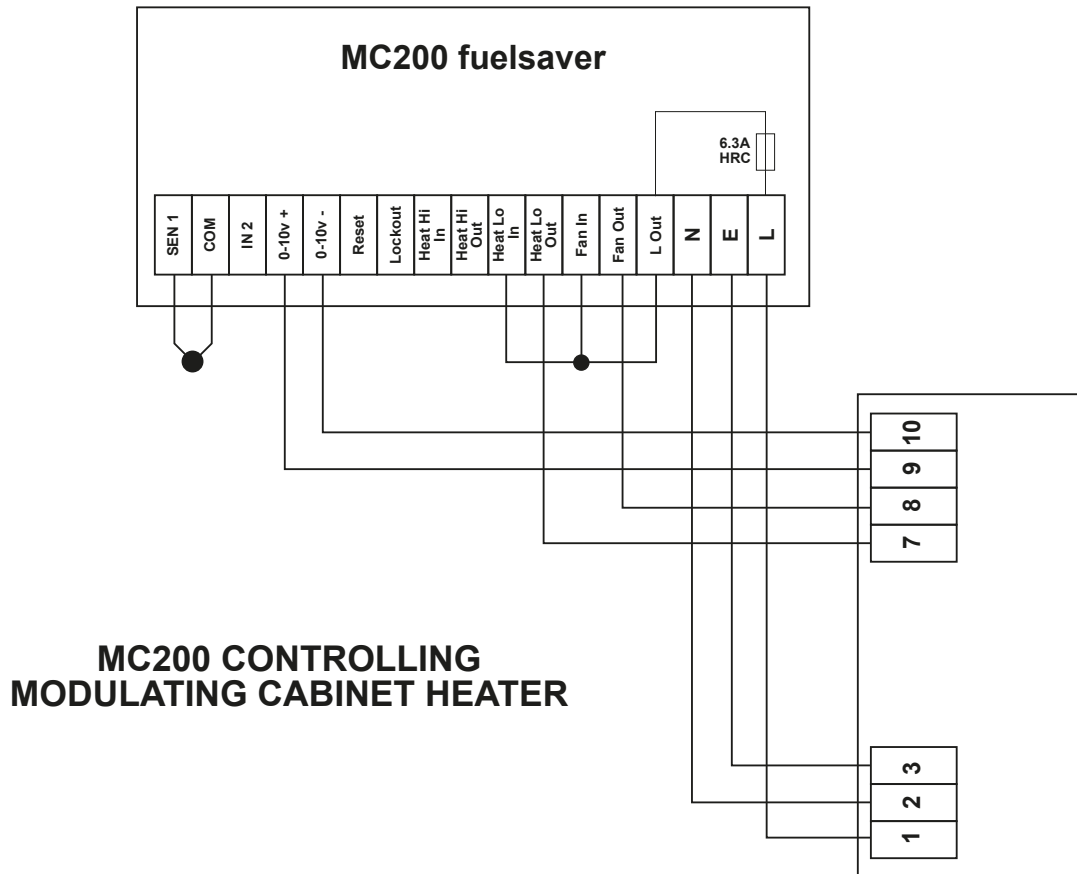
MC200 fuelsaver

6.3A HRC

SEN 1
COM
IN 2
0-10v +
0-10v -
Reset
Lockout
Heat Hi In
Heat Hi Out
Heat Lo In
Heat Lo Out
Fan In
Fan Out
L Out
N
E
L

10
9
8
7

MC200 CONTROLLING MODULATING CABINET HEATER

3
2
1